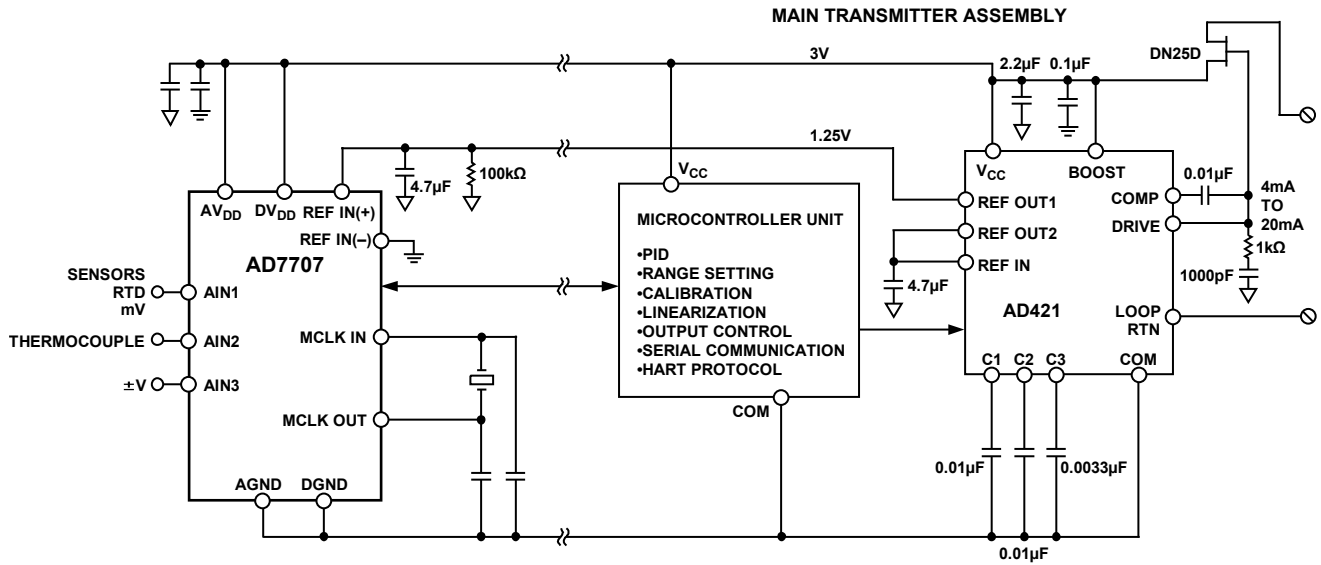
MAIN TRANSMITTER ASSEMBLY

3V

2.2µF 0.1µF

DN25D

1.25V

4.7µF

100kΩ

$AV_{DD}$ $DV_{DD}$ REF IN(+)

REF IN(–)

AD7707

SENSORS
RTD
mV

AIN1

THERMOCOUPLE

AIN2

±V

AIN3

MCLK IN

MCLK OUT

AGND DGND

$V_{CC}$

MICROCONTROLLER UNIT

•PID
•RANGE SETTING
•CALIBRATION
•LINEARIZATION
•OUTPUT CONTROL
•SERIAL COMMUNICATION
•HART PROTOCOL

COM

$V_{CC}$

BOOST

REF OUT1

REF OUT2

REF IN

4.7µF

COMP

0.01µF

4mA
TO
20mA

DRIVE

1kΩ

1000pF

AD421

LOOP
RTN

C1 C2 C3

COM

0.01µF

0.0033µF

0.01µF